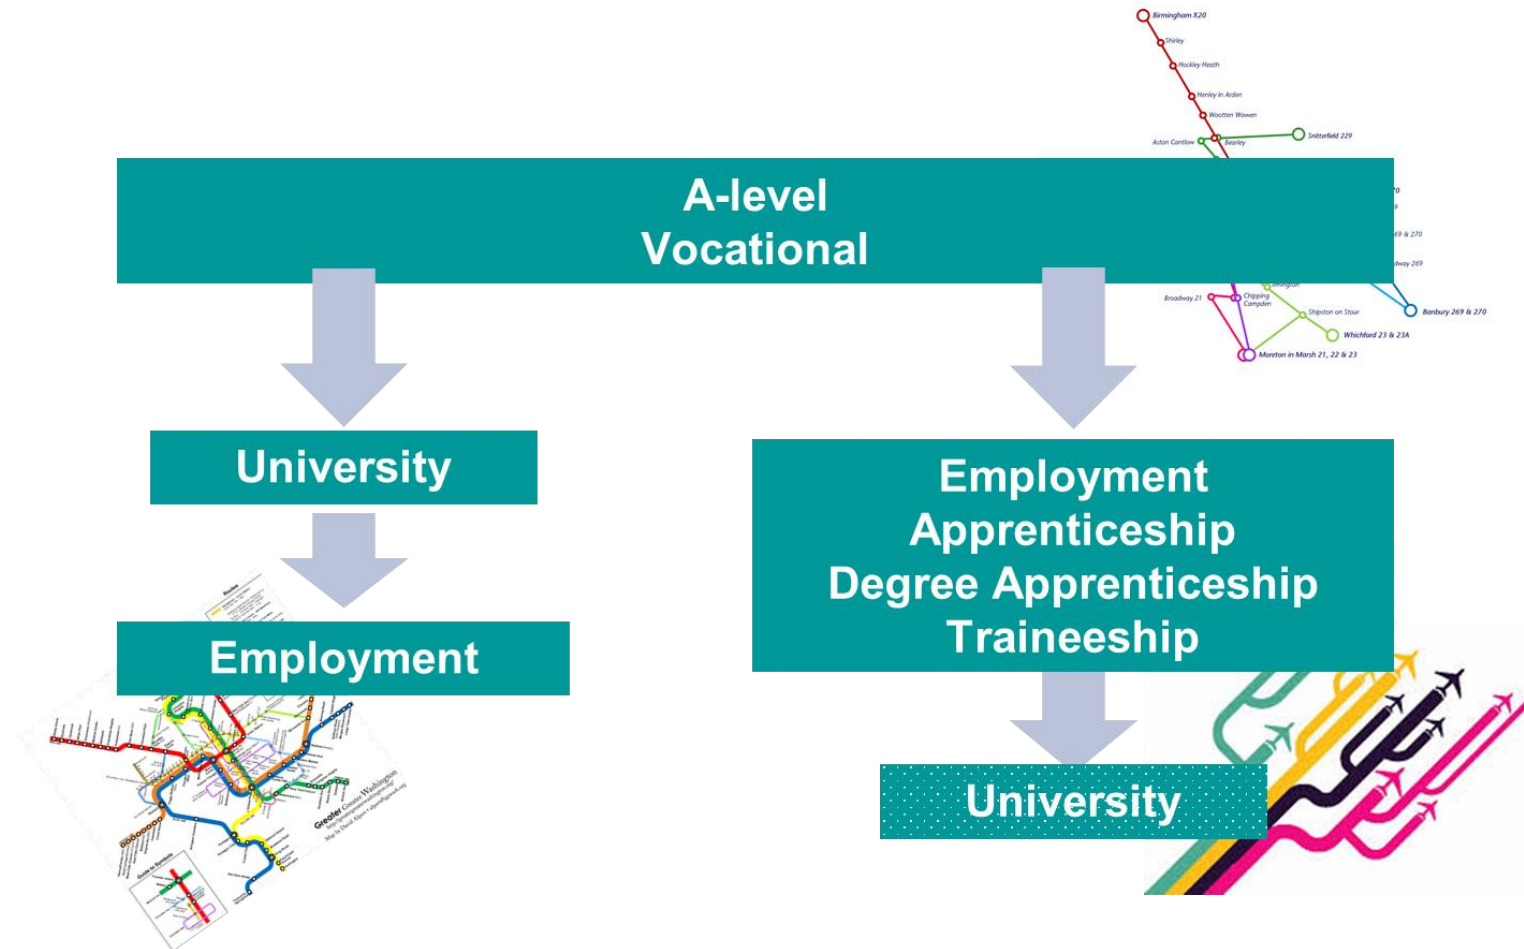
Birmingham X20
Shirley
Hockley Heath
Henley in Arden
Wootten Wawen
Aston Cantlow
Snitterfield 229
Bearley

A-level
Vocational

Broadway 21
Chipping Campden
Shipston on Stour
Banbury 269 & 270
Whichford 23 & 23A
Moreton in Marsh 21, 22 & 23

University

Employment

Employment
Apprenticeship
Degree Apprenticeship
Traineeship

University

Greater Greater Washington